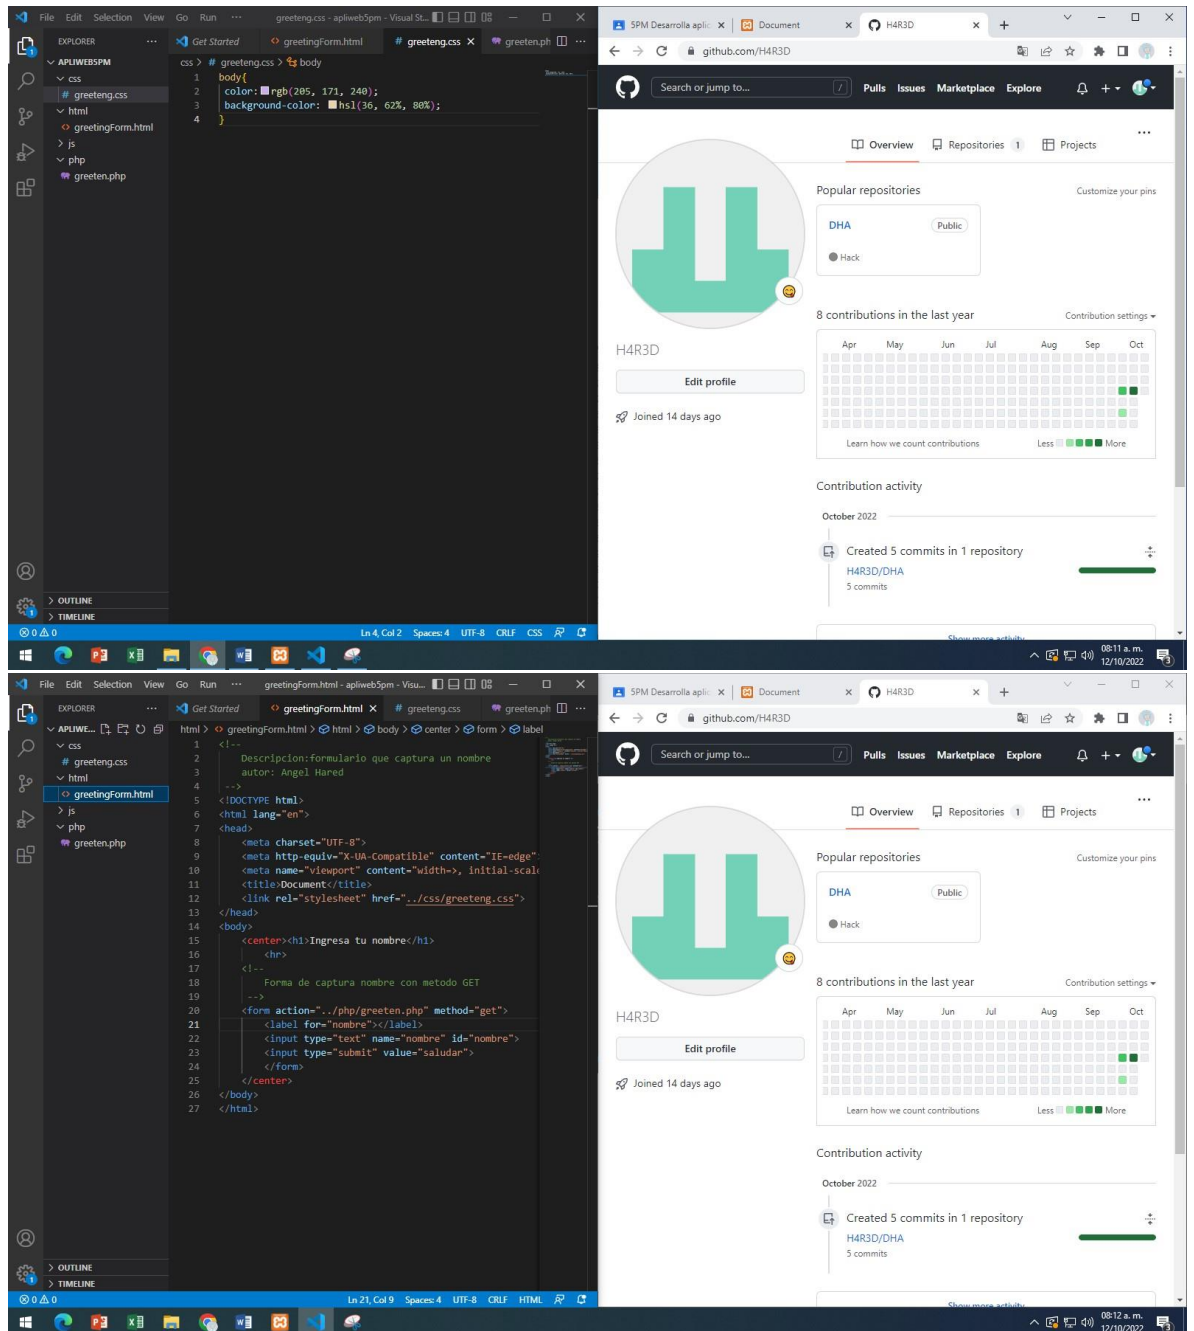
File Edit Selection View Go Run ··· greeteng.css - apliweb5pm - Visual St...

EXPLORER ···
APLIWEB5PM
css
# greeteng.css
html
greetingForm.html
js
php
greeten.php

Get Started | greetingForm.html | # greeteng.css × | greeten.ph

css > # greeteng.css > body

1 body{
2 color: rgb(205, 171, 240);
3 background-color: hsl(36, 62%, 80%);
4 }

OUTLINE
TIMELINE

⊗ 0 ⚠ 0 Ln 4, Col 2 Spaces: 4 UTF-8 CRLF CSS

5PM Desarrolla aplic × | Document × | H4R3D × | +

github.com/H4R3D

Search or jump to... / Pulls Issues Marketplace Explore

Overview Repositories 1 Projects

H4R3D
Edit profile
Joined 14 days ago

Popular repositories Customize your pins
DHA Public
Hack

8 contributions in the last year Contribution settings
Apr May Jun Jul Aug Sep Oct
Learn how we count contributions Less More

Contribution activity
October 2022
Created 5 commits in 1 repository
H4R3D/DHA
5 commits

Show more activity

08:11 a. m. 12/10/2022

File Edit Selection View Go Run ··· greetingForm.html - apliweb5pm - Visu...

EXPLORER ···
APLIWE...
css
# greeteng.css
html
greetingForm.html
js
php
greeten.php

Get Started | greetingForm.html × | # greeteng.css | greeten.ph

html > greetingForm.html > html > body > center > form > label

1 <!--
2 Descripcion:formulario que captura un nombre
3 autor: Angel Hared
4 -->
5 <!DOCTYPE html>
6 <html lang="en">
7 <head>
8 <meta charset="UTF-8">
9 <meta http-equiv="X-UA-Compatible" content="IE=edge"
10 <meta name="viewport" content="width=, initial-scal
11 <title>Document</title>
12 <link rel="stylesheet" href="../css/greeteng.css">
13 </head>
14 <body>
15 <center><h1>Ingresa tu nombre</h1>
16 <hr>
17 <!--
18 Forma de captura nombre con metodo GET
19 -->
20 <form action="../php/greeten.php" method="get">
21 <label for="nombre"></label>
22 <input type="text" name="nombre" id="nombre">
23 <input type="submit" value="saludar">
24 </form>
25 </center>
26 </body>
27 </html>

OUTLINE
TIMELINE

⊗ 0 ⚠ 0 Ln 21, Col 9 Spaces: 4 UTF-8 CRLF HTML

5PM Desarrolla aplic × | Document × | H4R3D × | +

github.com/H4R3D

Search or jump to... / Pulls Issues Marketplace Explore

Overview Repositories 1 Projects

H4R3D
Edit profile
Joined 14 days ago

Popular repositories Customize your pins
DHA Public
Hack

8 contributions in the last year Contribution settings
Apr May Jun Jul Aug Sep Oct
Learn how we count contributions Less More

Contribution activity
October 2022
Created 5 commits in 1 repository
H4R3D/DHA
5 commits

Show more activity

08:12 a. m. 12/10/2022